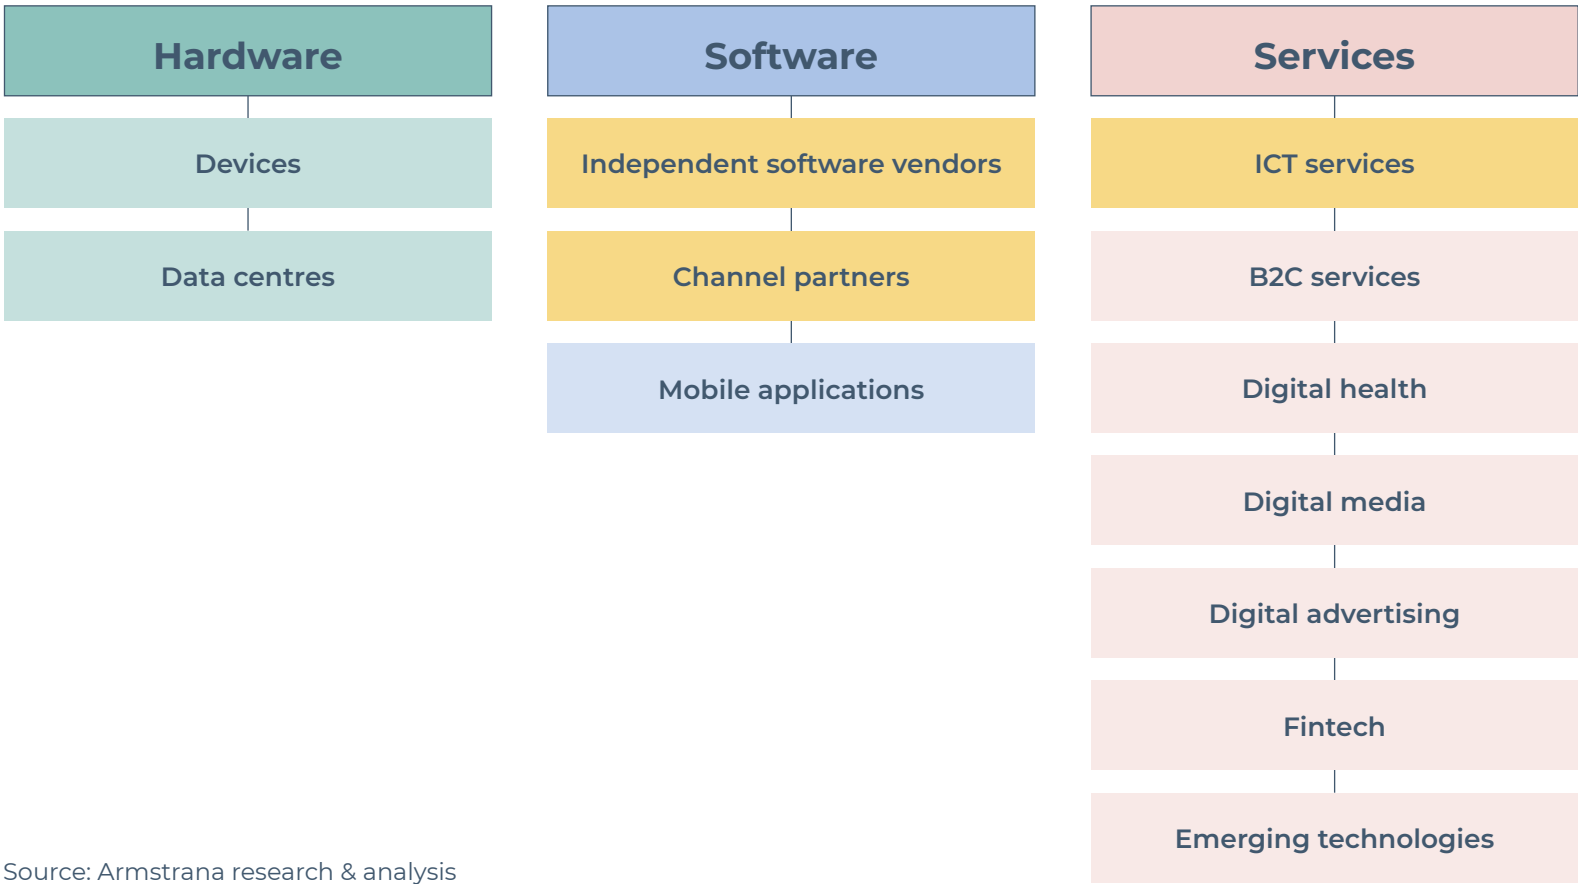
Hardware

Devices

Data centres

Software

Independent software vendors

Channel partners

Mobile applications

Services

ICT services

B2C services

Digital health

Digital media

Digital advertising

Fintech

Emerging technologies

Source: Armstrana research & analysis